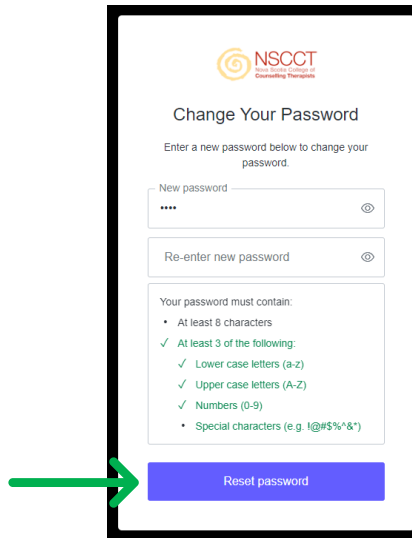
NSCCT
Nova Scotia College of Counselling Therapists

Change Your Password

Enter a new password below to change your password.

New password
••••

Re-enter new password

Your password must contain:
• At least 8 characters
✓ At least 3 of the following:
✓ Lower case letters (a-z)
✓ Upper case letters (A-Z)
✓ Numbers (0-9)
• Special characters (e.g. !@#$%^&*)

Reset password